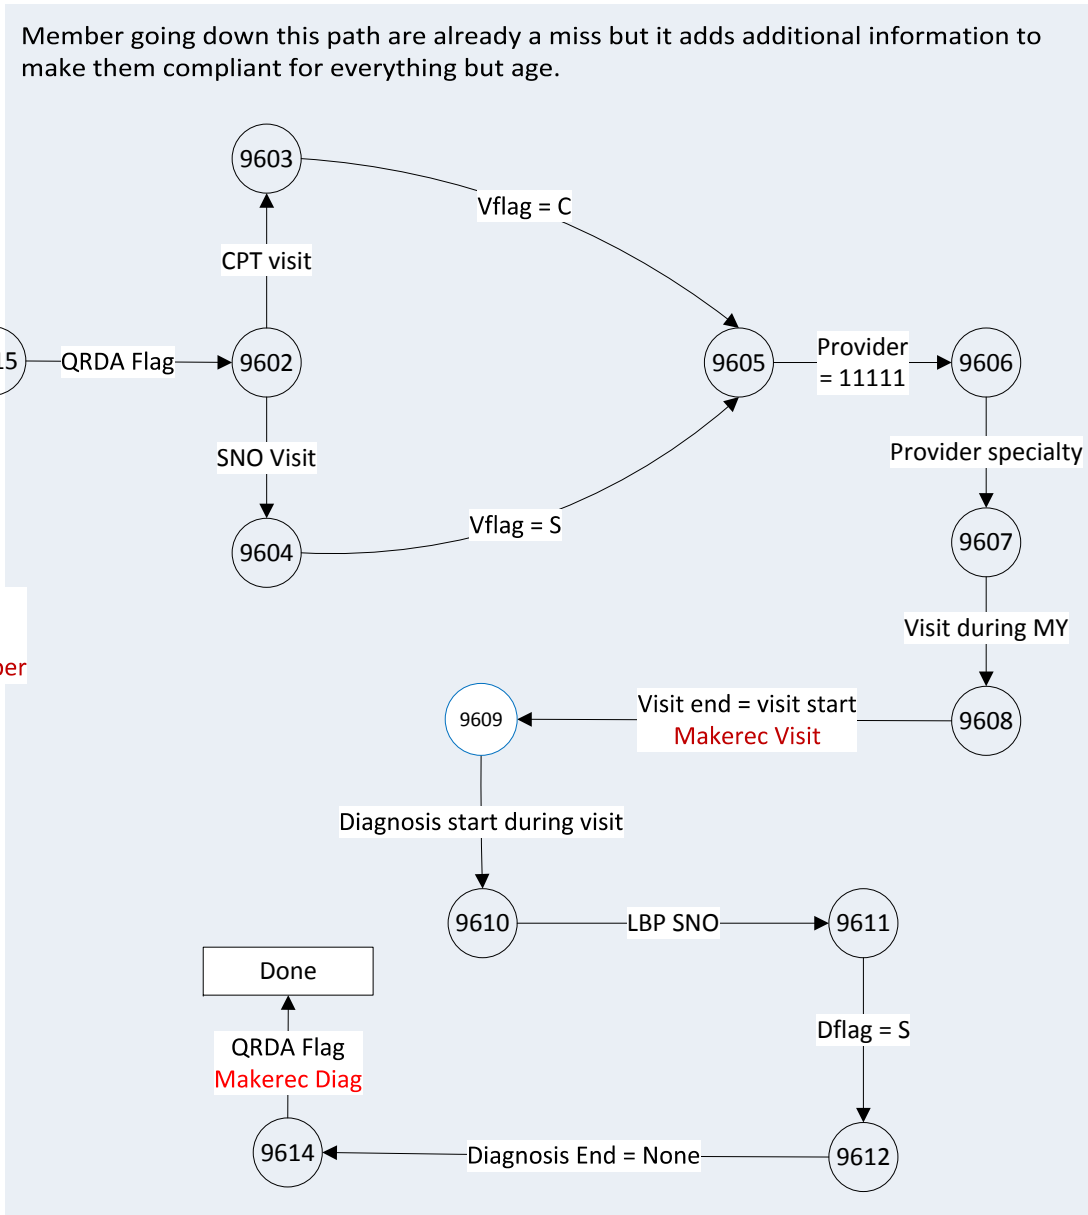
Member going down this path are already a miss but it adds additional information to make them compliant for everything but age.

9603

Vflag = C

CPT visit

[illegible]15

QRDA Flag

9602

9605

Provider = 11111

9606

SNO Visit

Provider specialty

9604

Vflag = S

9607

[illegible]ber

Visit during MY

9609

Visit end = visit start
Makerec Visit

9608

Diagnosis start during visit

9610

LBP SNO

9611

Done

Dflag = S

QRDA Flag
Makerec Diag

9614

Diagnosis End = None

9612